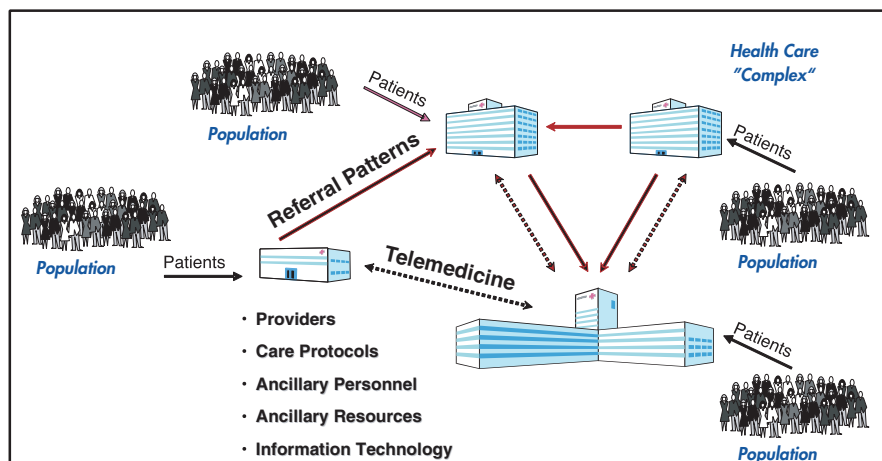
Health Care "Complex"

Patients

Population

Referral Patterns

Patients

Patients

Population

Population

Telemedicine

Patients

Population

Patients

Population

• Providers
• Care Protocols
• Ancillary Personnel
• Ancillary Resources
• Information Technology